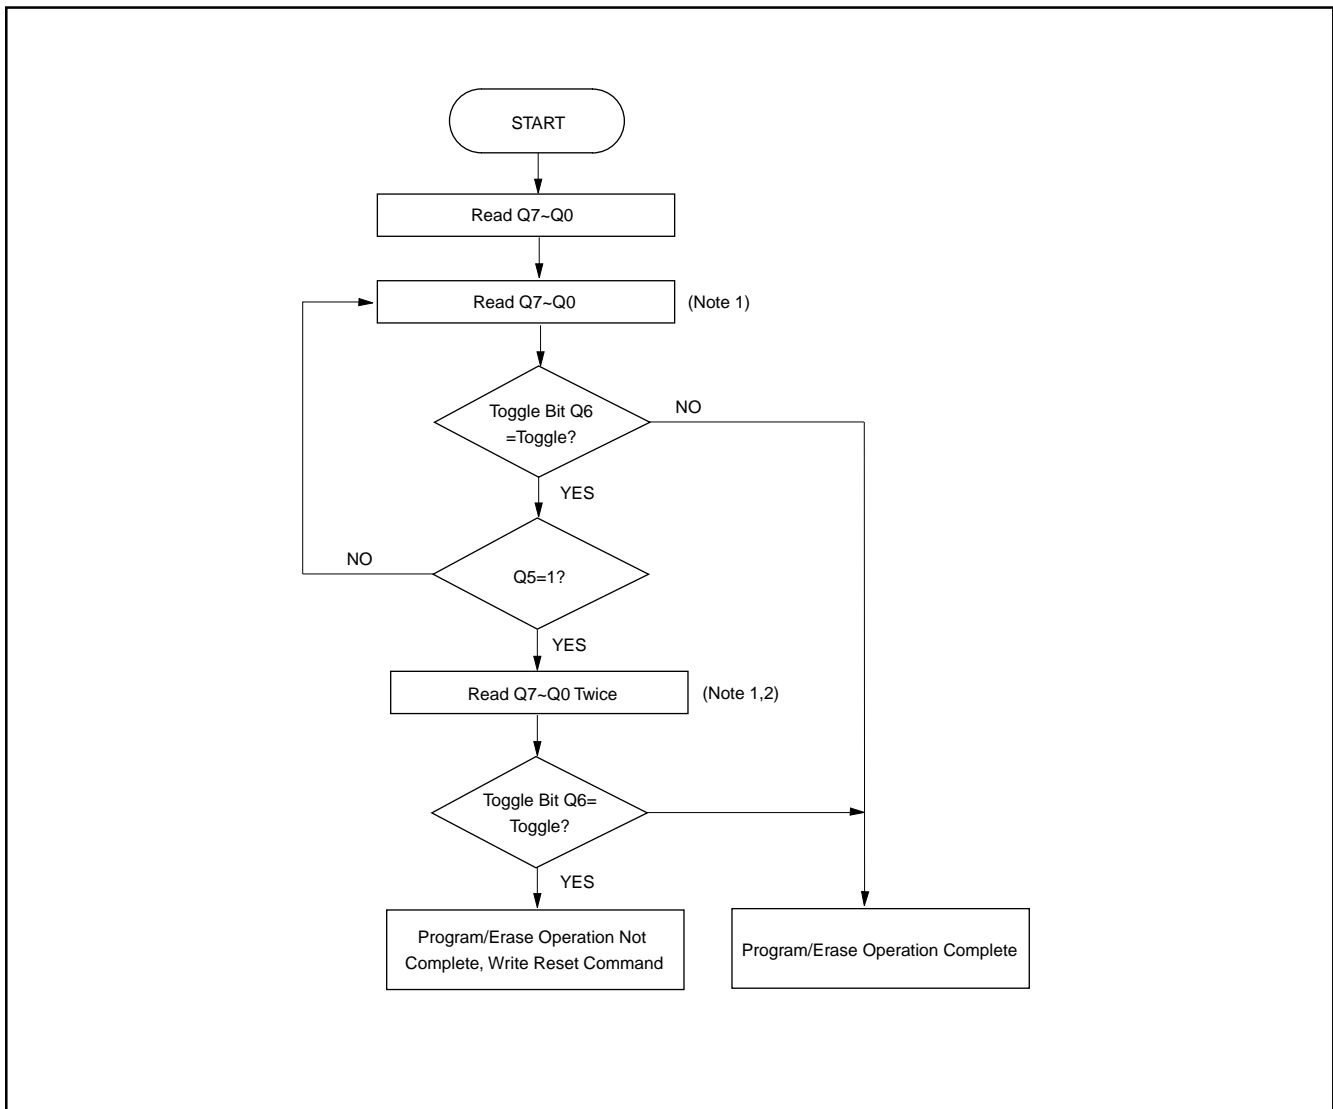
START

Read Q7~Q0

Read Q7~Q0

(Note 1)

Toggle Bit Q6 =Toggle?

NO

YES

NO

Q5=1?

YES

Read Q7~Q0 Twice

(Note 1,2)

Toggle Bit Q6= Toggle?

YES

Program/Erase Operation Not Complete, Write Reset Command

Program/Erase Operation Complete